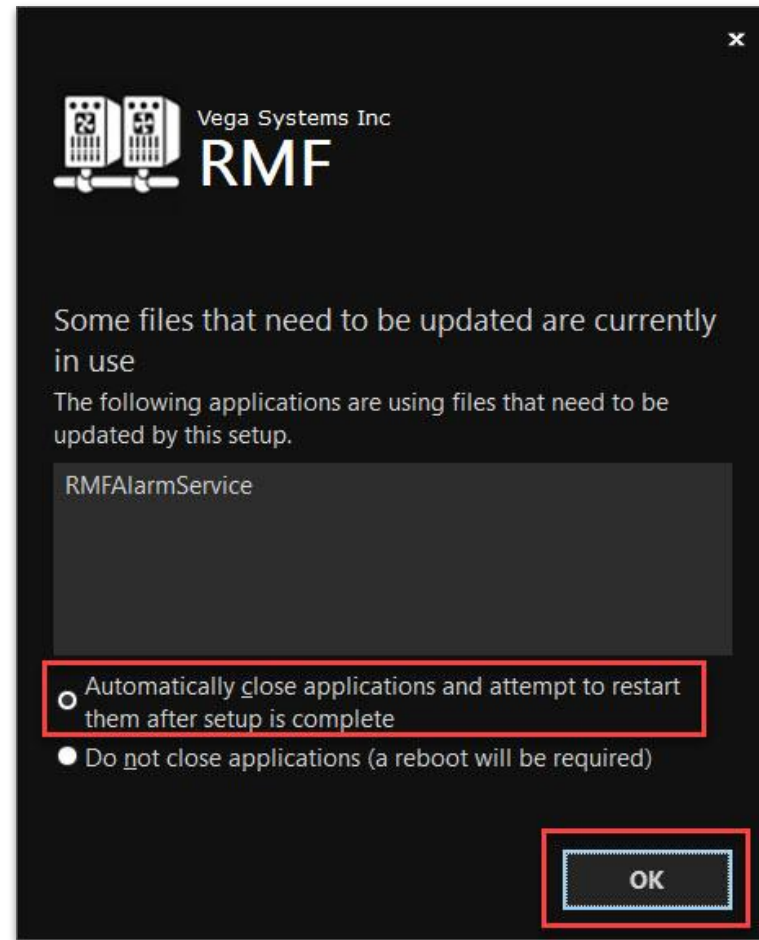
×

Vega Systems Inc
RMF

Some files that need to be updated are currently in use

The following applications are using files that need to be updated by this setup.

RMFAlarmService

Automatically close applications and attempt to restart them after setup is complete

Do not close applications (a reboot will be required)

OK